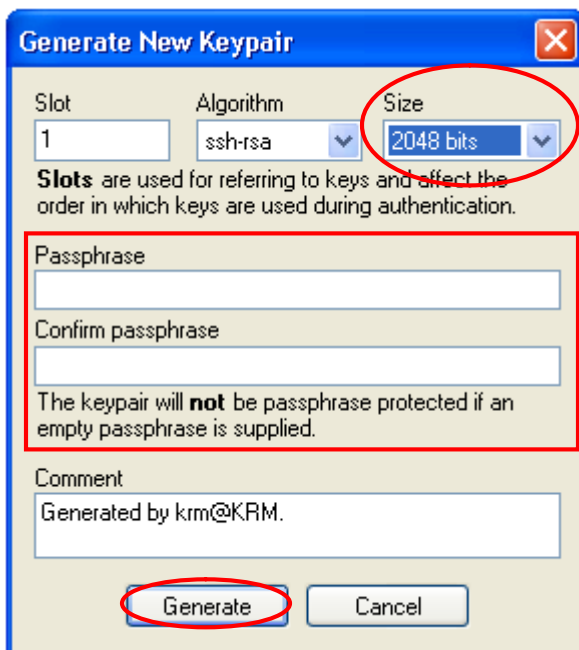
Generate New Keypair

Slot
1

Algorithm
ssh-rsa

Size
2048 bits

**Slots** are used for referring to keys and affect the order in which keys are used during authentication.

Passphrase

Confirm passphrase

The keypair will **not** be passphrase protected if an empty passphrase is supplied.

Comment
Generated by krm@KRM.

Generate
Cancel